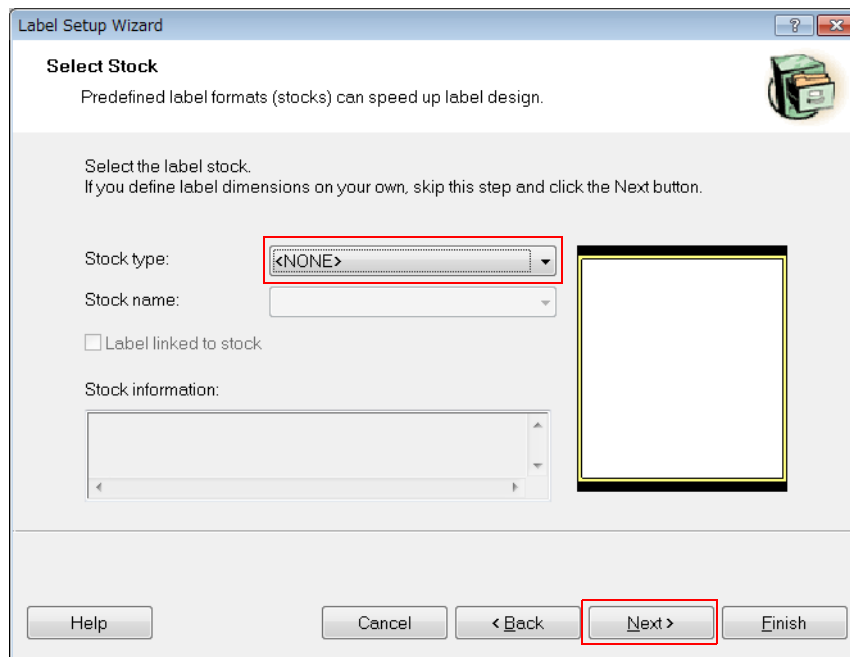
Label Setup Wizard

?

Select Stock

Predefined label formats (stocks) can speed up label design.

Select the label stock.
If you define label dimensions on your own, skip this step and click the Next button.

Stock type: <NONE>

Stock name:

Label linked to stock

Stock information:

Help

Cancel

< Back

Next >

Finish